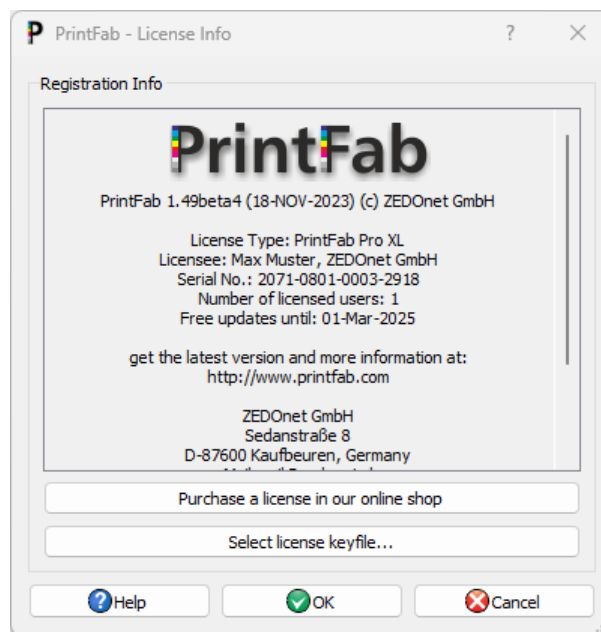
P PrintFab - License Info ? ✕

Registration Info

PrintFab

PrintFab 1.49beta4 (18-NOV-2023) (c) ZEDOnet GmbH

License Type: PrintFab Pro XL
Licensee: Max Muster, ZEDOnet GmbH
Serial No.: 2071-0801-0003-2918
Number of licensed users: 1
Free updates until: 01-Mar-2025

get the latest version and more information at:
http://www.printfab.com

ZEDOnet GmbH
Sedanstraße 8
D-87600 Kaufbeuren, Germany
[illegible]

Purchase a license in our online shop

Select license keyfile...

Help OK Cancel